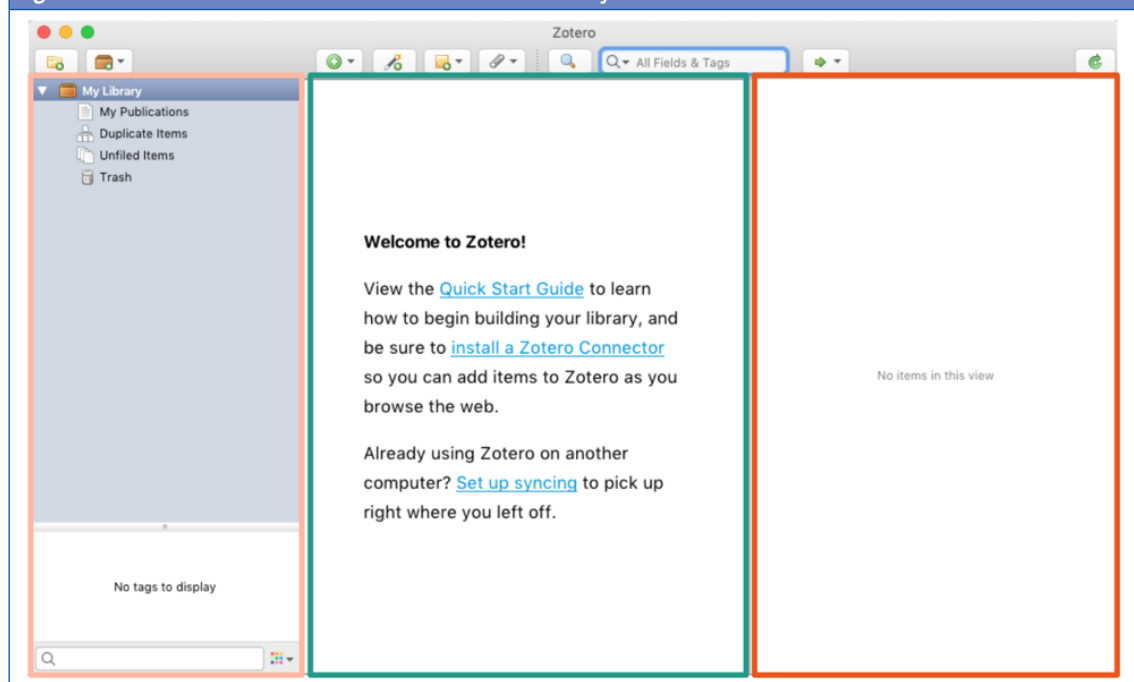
Zotero

All Fields & Tags

My Library
My Publications
Duplicate Items
Unfiled Items
Trash

No tags to display

Welcome to Zotero!

View the Quick Start Guide to learn how to begin building your library, and be sure to install a Zotero Connector so you can add items to Zotero as you browse the web.

Already using Zotero on another computer? Set up syncing to pick up right where you left off.

No items in this view